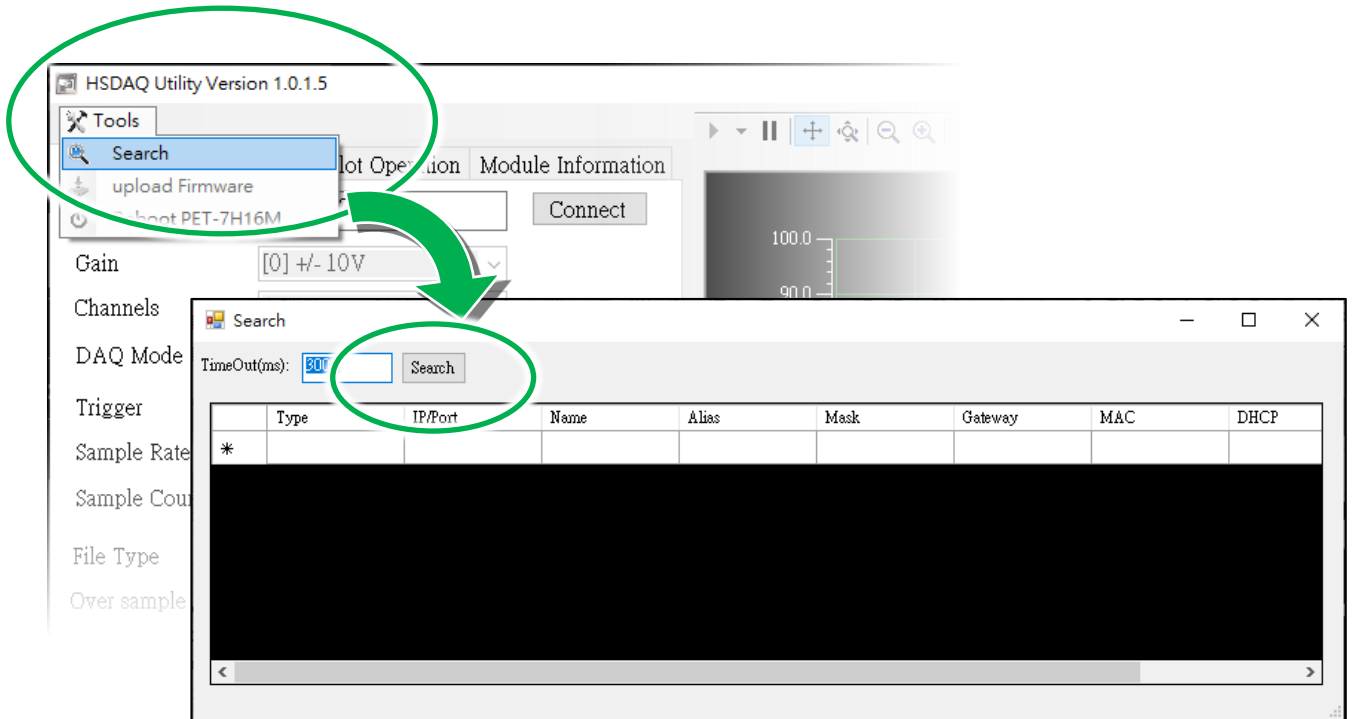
HSDAQ Utility Version 1.0.1.5

Tools

Search

upload Firmware

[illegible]boot PET-7H16M

lot Operation

Module Information

Connect

100.0

90.0

Gain

[0] +/- 10V

Channels

DAQ Mode

Trigger

Sample Rate

Sample Cou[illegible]

File Type

Over sample

Search

TimeOut(ms): 300

Search

| | Type | IP/Port | Name | Alias | Mask | Gateway | MAC | DHCP |
|---|---|---|---|---|---|---|---|---|
| * | | | | | | | | |